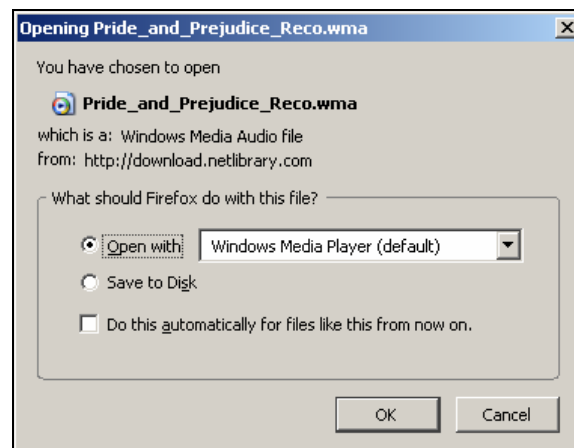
Opening Pride_and_Prejudice_Reco.wma

You have chosen to open

Pride_and_Prejudice_Reco.wma

which is a: Windows Media Audio file
from: http://download.netlibrary.com

What should Firefox do with this file?

Open with Windows Media Player (default)

Save to Disk

Do this automatically for files like this from now on.

OK Cancel